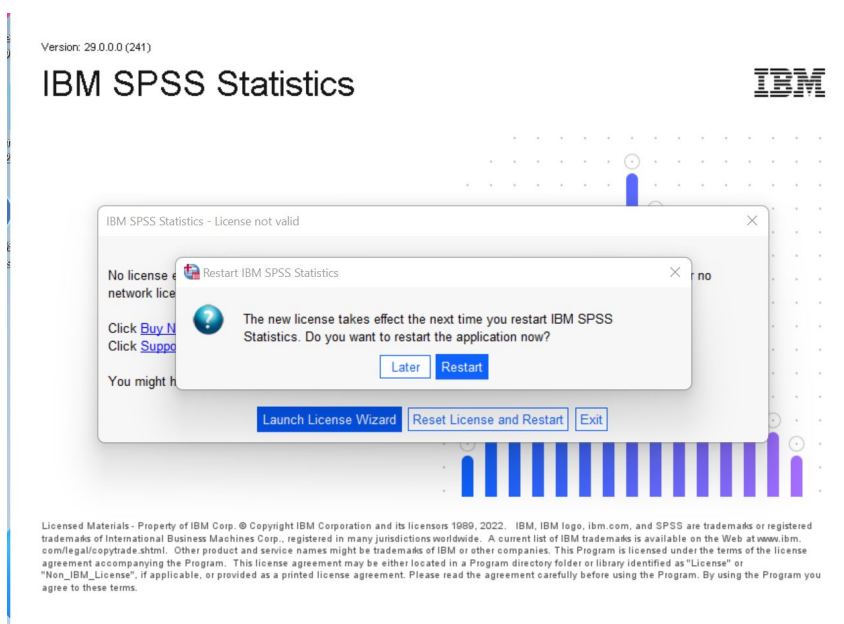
Version: 29.0.0.0 (241)

IBM SPSS Statistics

IBM

IBM SPSS Statistics - License not valid

No license e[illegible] r no network lice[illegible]

Click Buy N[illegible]
Click Suppo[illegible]

You might h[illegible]

Restart IBM SPSS Statistics

The new license takes effect the next time you restart IBM SPSS Statistics. Do you want to restart the application now?

Later Restart

Launch License Wizard Reset License and Restart Exit

Licensed Materials - Property of IBM Corp. © Copyright IBM Corporation and its licensors 1989, 2022. IBM, IBM logo, ibm.com, and SPSS are trademarks or registered trademarks of International Business Machines Corp., registered in many jurisdictions worldwide. A current list of IBM trademarks is available on the Web at www.ibm.com/legal/copytrade.shtml. Other product and service names might be trademarks of IBM or other companies. This Program is licensed under the terms of the license agreement accompanying the Program. This license agreement may be either located in a Program directory folder or library identified as "License" or "Non_IBM_License", if applicable, or provided as a printed license agreement. Please read the agreement carefully before using the Program. By using the Program you agree to these terms.